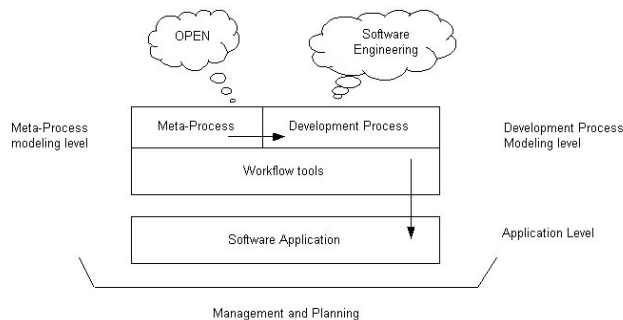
OPEN

Software Engineering

Meta-Process modeling level

Meta-Process

Development Process

Development Process Modeling level

Workflow tools

Software Application

Application Level

Management and Planning